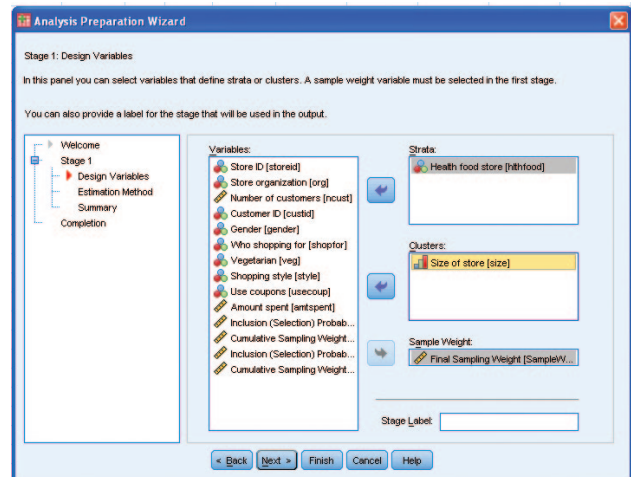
Analysis Preparation Wizard

Stage 1: Design Variables

In this panel you can select variables that define strata or clusters. A sample weight variable must be selected in the first stage.

You can also provide a label for the stage that will be used in the output.

Welcome
Stage 1
Design Variables
Estimation Method
Summary
Completion

Variables:
Store ID [storeid]
Store organization [org]
Number of customers [ncust]
Customer ID [custid]
Gender [gender]
Who shopping for [shopfor]
Vegetarian [veg]
Shopping style [style]
Use coupons [usecoup]
Amount spent [amtspent]
Inclusion (Selection) Probab...
Cumulative Sampling Weight...
Inclusion (Selection) Probab...
Cumulative Sampling Weight...

Strata:
Health food store [hlthfood]

Clusters:
Size of store [size]

Sample Weight:
Final Sampling Weight [SampleW...

Stage Label:

< Back | Next > | Finish | Cancel | Help